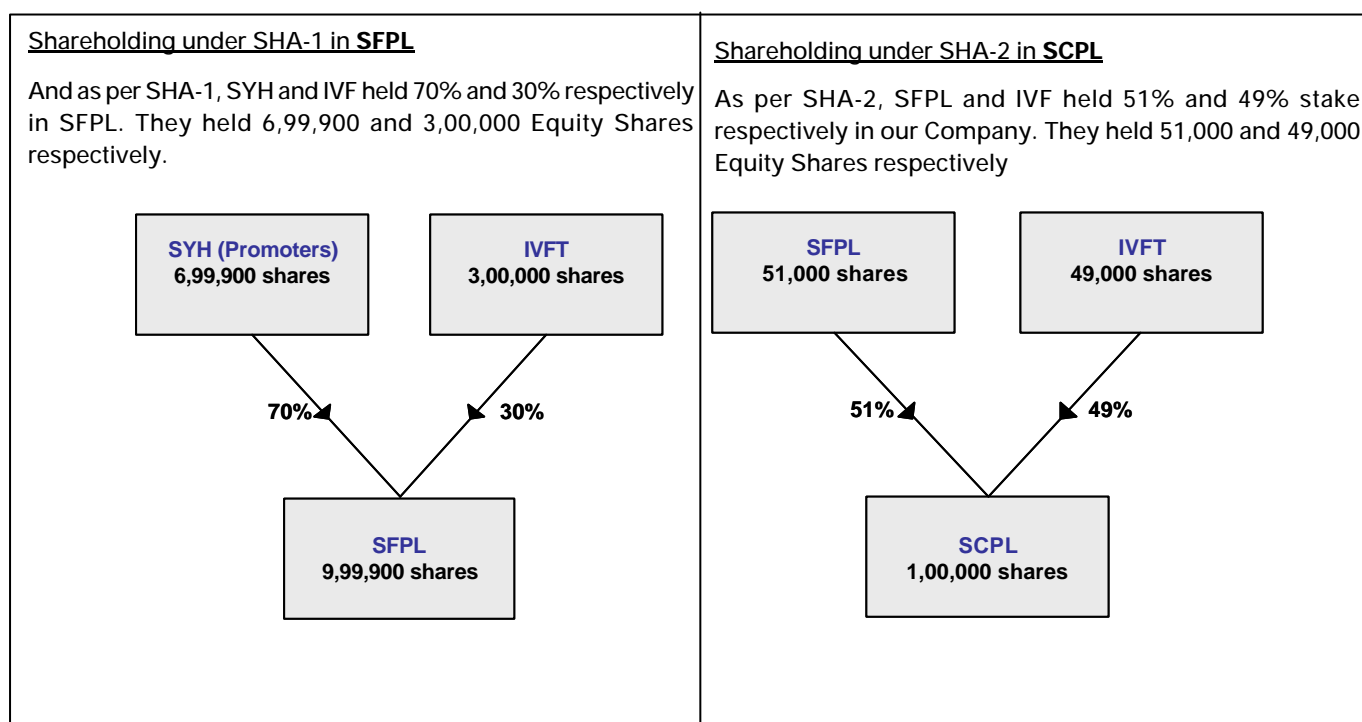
Shareholding under SHA-1 in **SFPL**

And as per SHA-1, SYH and IVF held 70% and 30% respectively in SFPL. They held 6,99,900 and 3,00,000 Equity Shares respectively.

SYH (Promoters)
6,99,900 shares

IVFT
3,00,000 shares

70%

30%

SFPL
9,99,900 shares

Shareholding under SHA-2 in **SCPL**

As per SHA-2, SFPL and IVF held 51% and 49% stake respectively in our Company. They held 51,000 and 49,000 Equity Shares respectively

SFPL
51,000 shares

IVFT
49,000 shares

51%

49%

SCPL
1,00,000 shares